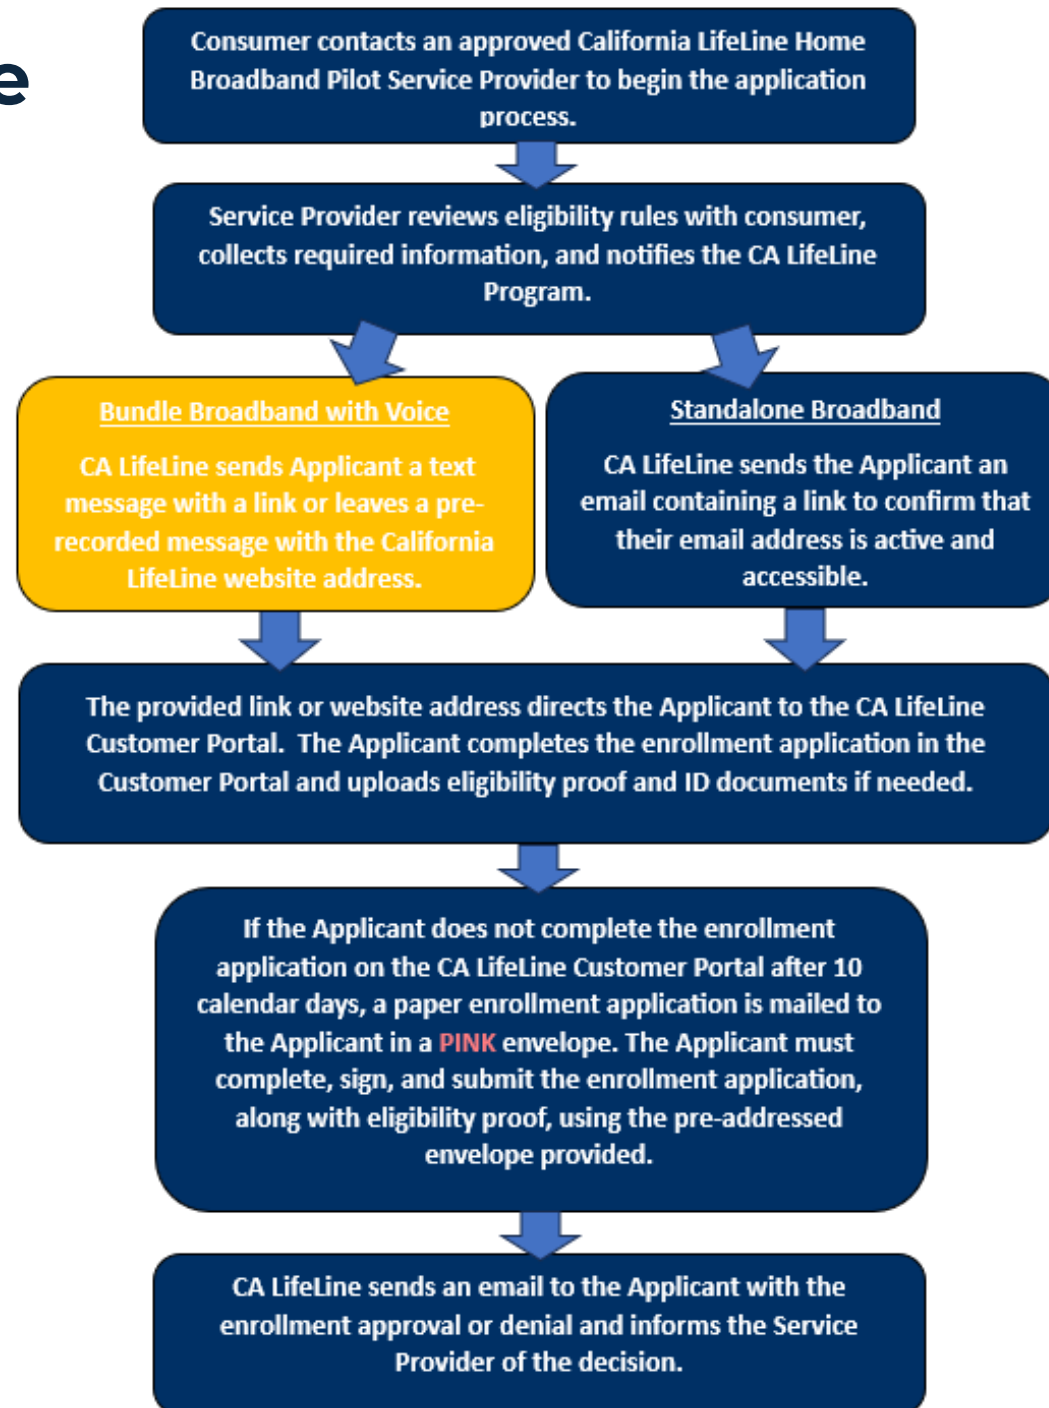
e

Consumer contacts an approved California LifeLine Home Broadband Pilot Service Provider to begin the application process.

Service Provider reviews eligibility rules with consumer, collects required information, and notifies the CA LifeLine Program.

Bundle Broadband with Voice

CA LifeLine sends Applicant a text message with a link or leaves a pre-recorded message with the California LifeLine website address.

Standalone Broadband

CA LifeLine sends the Applicant an email containing a link to confirm that their email address is active and accessible.

The provided link or website address directs the Applicant to the CA LifeLine Customer Portal. The Applicant completes the enrollment application in the Customer Portal and uploads eligibility proof and ID documents if needed.

If the Applicant does not complete the enrollment application on the CA LifeLine Customer Portal after 10 calendar days, a paper enrollment application is mailed to the Applicant in a PINK envelope. The Applicant must complete, sign, and submit the enrollment application, along with eligibility proof, using the pre-addressed envelope provided.

CA LifeLine sends an email to the Applicant with the enrollment approval or denial and informs the Service Provider of the decision.